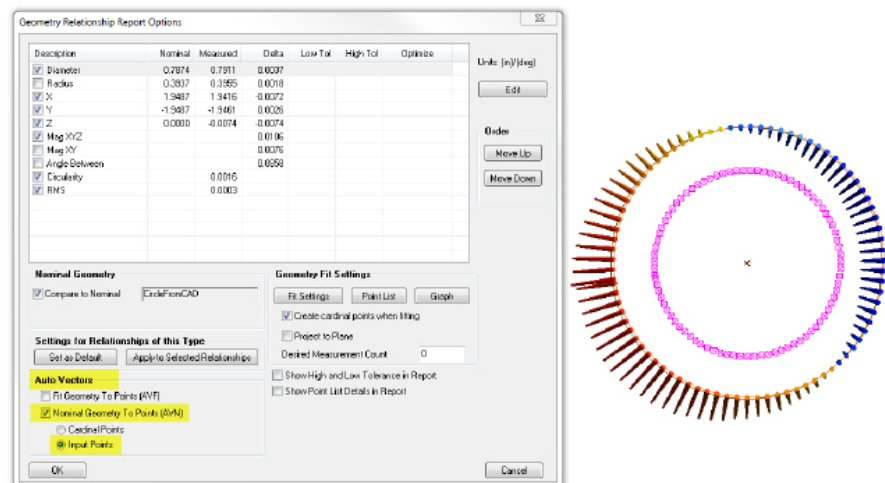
Geometry Relationship Report Options

| Description | Nominal | Measured | Delta | Low Tol | High Tol | Optimize |
|---|---|---|---|---|---|---|
| Diameter | 0.7874 | 0.7911 | 0.0037 | | | |
| Radius | 0.3937 | 0.3955 | 0.0018 | | | |
| X | 1.9487 | 1.9416 | -0.0072 | | | |
| Y | -1.9487 | -1.9461 | 0.0026 | | | |
| Z | 0.0000 | -0.0074 | -0.0074 | | | |
| Mag XYZ | | | 0.0106 | | | |
| Mag XY | | | 0.0076 | | | |
| Angle Between | | | 0.0358 | | | |
| Circularity | | 0.0016 | | | | |
| RMS | | 0.0003 | | | | |

Units: (in)/(deg)

Edit

Order

Move Up

Move Down

Nominal Geometry

Compare to Nominal CircleFromCAD

Geometry Fit Settings

Fit Settings Point List Graph

Create cardinal points when fitting

Project to Plane

Desired Measurement Count 0

Settings for Relationships of this Type

Set as Default Apply to Selected Relationship

Auto Vectors

Fit Geometry To Points (AVF)

Nominal Geometry To Points (AVN)

Cardinal Points

Input Points

Show High and Low Tolerance in Report

Show Point List Details in Report

OK

Cancel